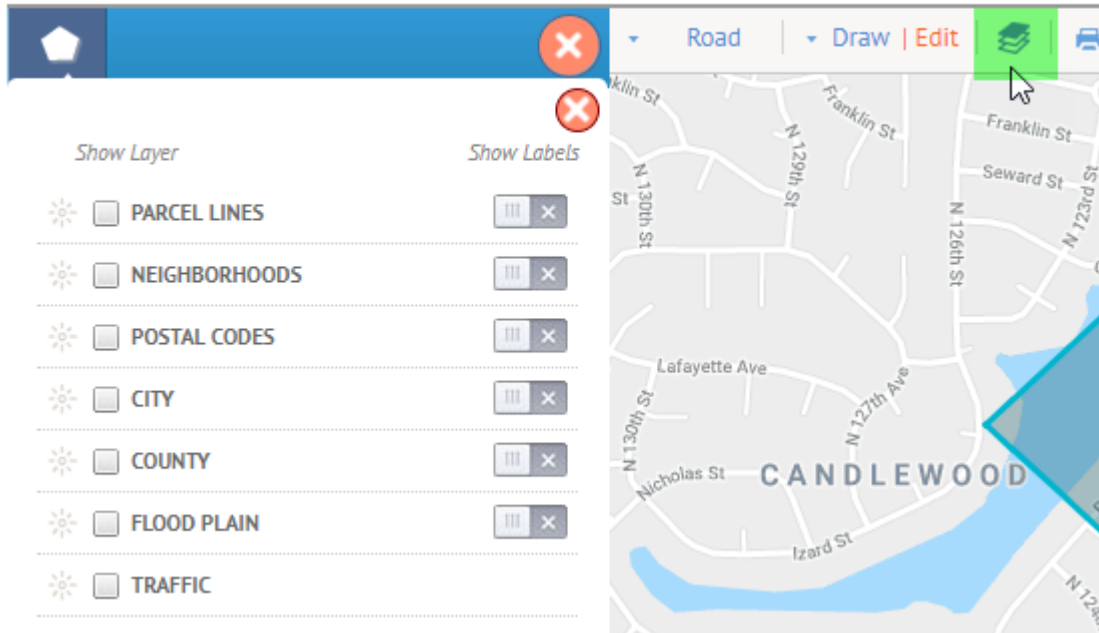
Road Draw | Edit

Show Layer Show Labels

PARCEL LINES

NEIGHBORHOODS

POSTAL CODES

CITY

COUNTY

FLOOD PLAIN

TRAFFIC

klin St
Franklin St
Franklin St
Seward St
N 129th St
N 130th St
St
N 126th St
N 123rd St
Lafayette Ave
N 130th St
N 127th Ave
Nicholas St
CANDLEWOOD
Izard St
N 12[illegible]